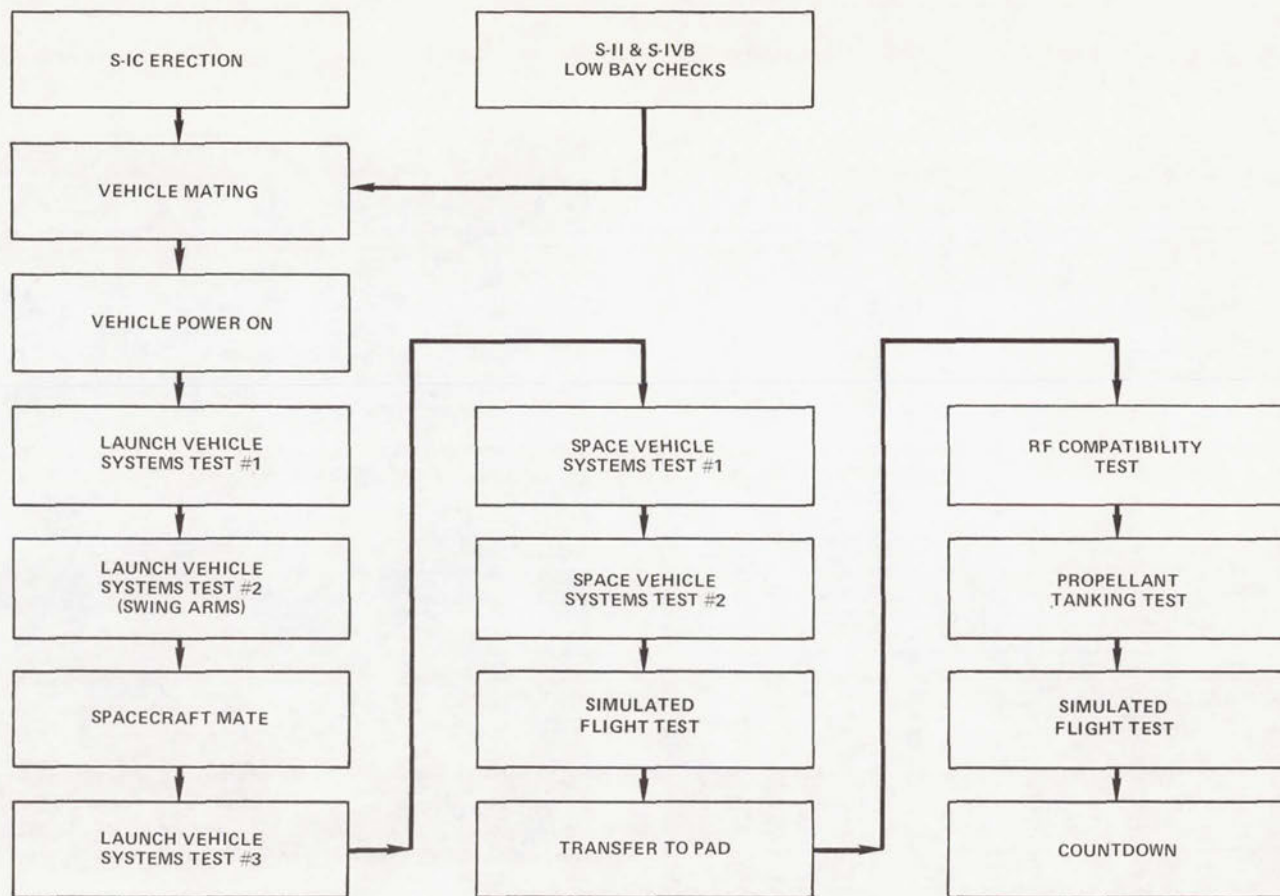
S-IC ERECTION

S-II & S-IVB LOW BAY CHECKS

VEHICLE MATING

VEHICLE POWER ON

LAUNCH VEHICLE SYSTEMS TEST #1

LAUNCH VEHICLE SYSTEMS TEST #2 (SWING ARMS)

SPACECRAFT MATE

LAUNCH VEHICLE SYSTEMS TEST #3

SPACE VEHICLE SYSTEMS TEST #1

SPACE VEHICLE SYSTEMS TEST #2

SIMULATED FLIGHT TEST

TRANSFER TO PAD

RF COMPATIBILITY TEST

PROPELLANT TANKING TEST

SIMULATED FLIGHT TEST

COUNTDOWN